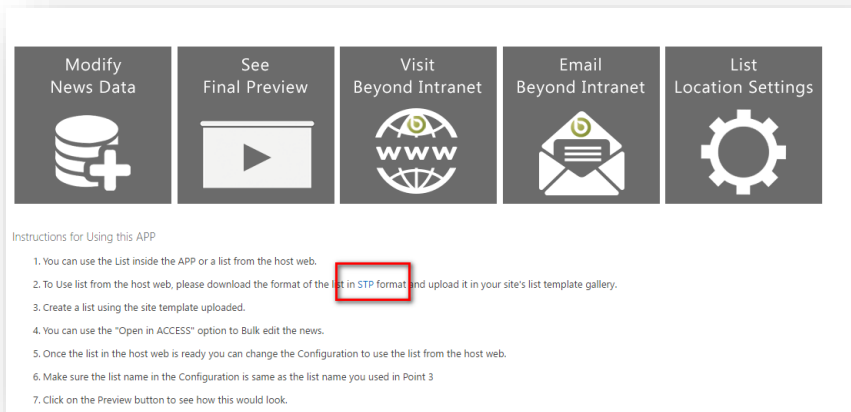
Modify
News Data

See
Final Preview

Visit
Beyond Intranet

www

Email
Beyond Intranet

List
Location Settings

Instructions for Using this APP

1. You can use the List inside the APP or a list from the host web.

2. To Use list from the host web, please download the format of the list in STP format and upload it in your site's list template gallery.

3. Create a list using the site template uploaded.

4. You can use the "Open in ACCESS" option to Bulk edit the news.

5. Once the list in the host web is ready you can change the Configuration to use the list from the host web.

6. Make sure the list name in the Configuration is same as the list name you used in Point 3

7. Click on the Preview button to see how this would look.